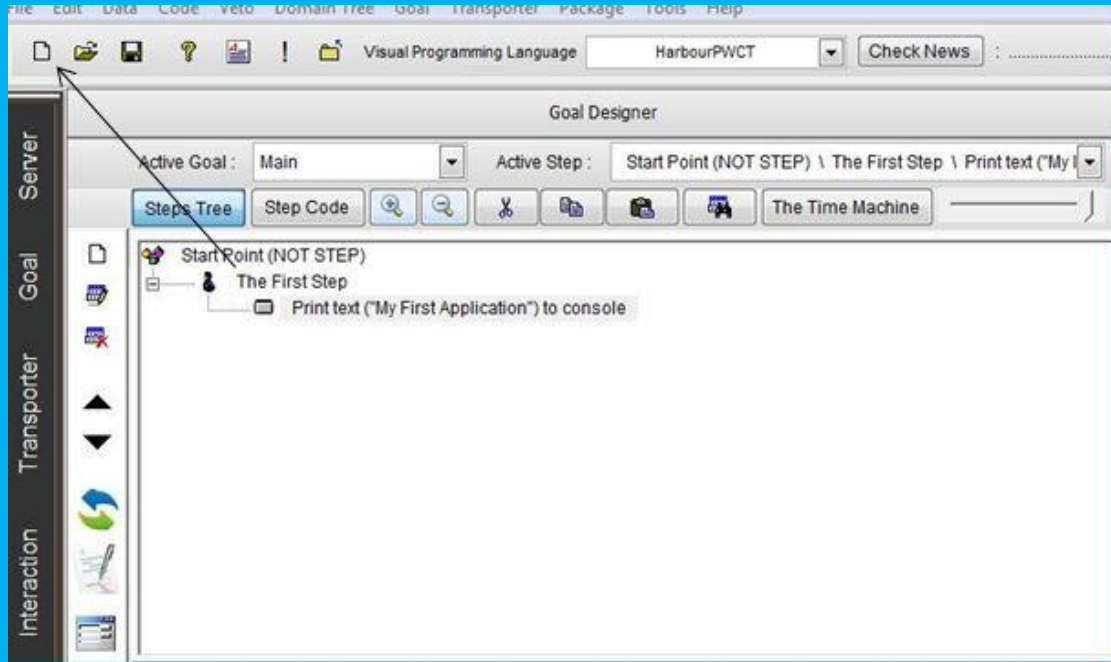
File Edit Data Code Veto Domain Tree Goal Transporter Package Tools Help

Visual Programming Language HarbourPWCT Check News

Server

Goal

Transporter

Interaction

Goal Designer

Active Goal : Main

Active Step : Start Point (NOT STEP) \ The First Step \ Print text ("My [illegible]

Steps Tree Step Code The Time Machine

Start Point (NOT STEP)

The First Step

Print text ("My First Application") to console